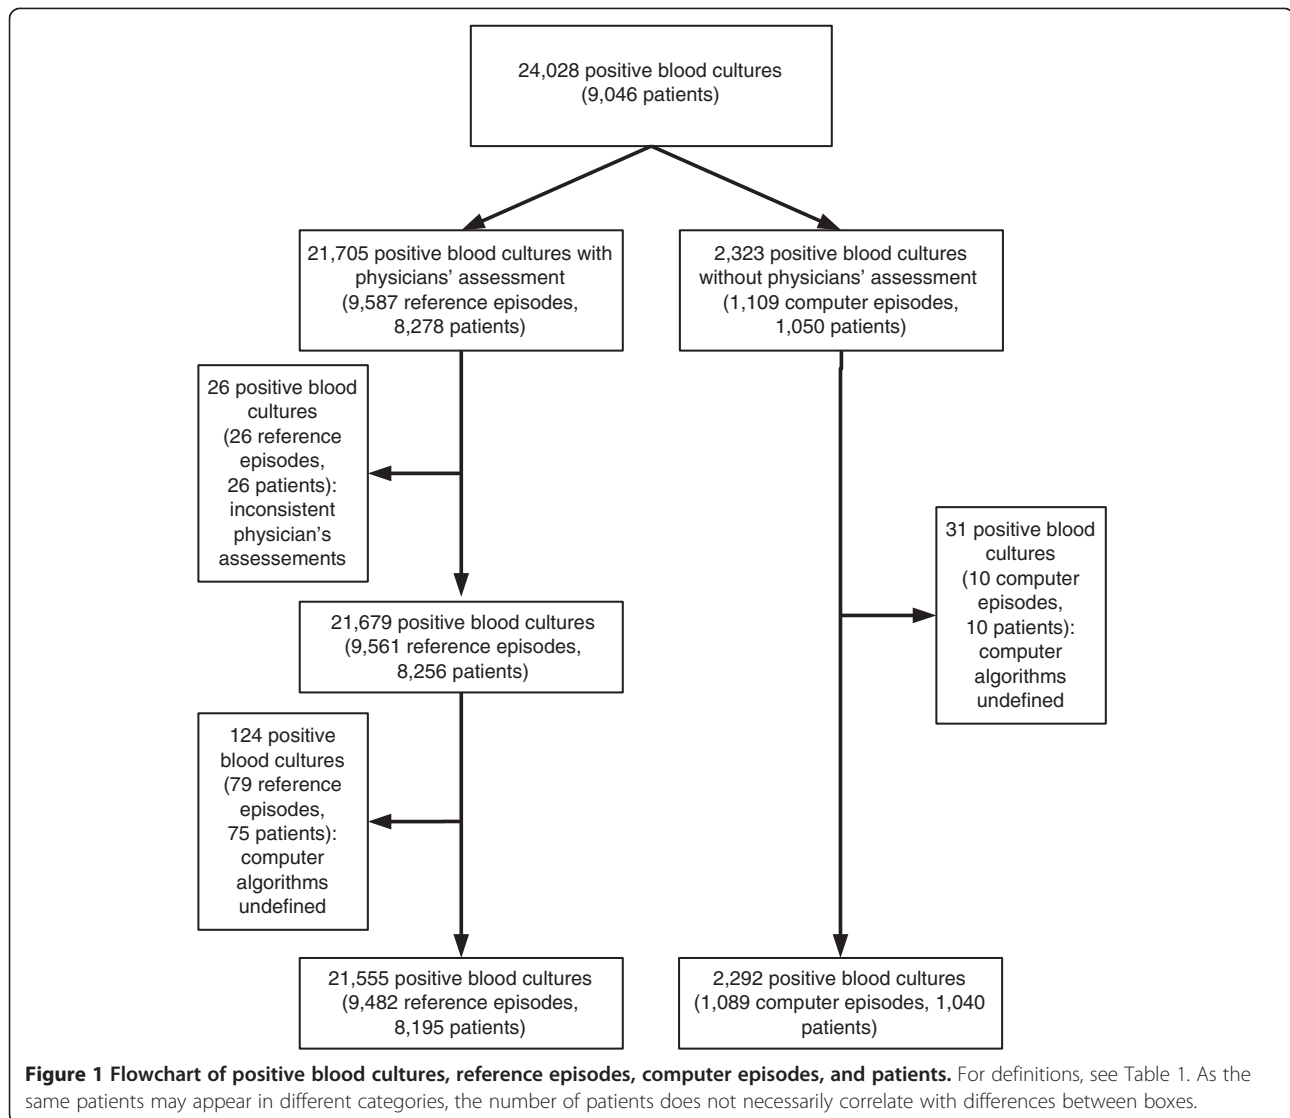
24,028 positive blood cultures (9,046 patients)

21,705 positive blood cultures with physicians' assessment (9,587 reference episodes, 8,278 patients)

2,323 positive blood cultures without physicians' assessment (1,109 computer episodes, 1,050 patients)

26 positive blood cultures (26 reference episodes, 26 patients): inconsistent physician's assessements

21,679 positive blood cultures (9,561 reference episodes, 8,256 patients)

31 positive blood cultures (10 computer episodes, 10 patients): computer algorithms undefined

124 positive blood cultures (79 reference episodes, 75 patients): computer algorithms undefined

21,555 positive blood cultures (9,482 reference episodes, 8,195 patients)

2,292 positive blood cultures (1,089 computer episodes, 1,040 patients)

**Figure 1 Flowchart of positive blood cultures, reference episodes, computer episodes, and patients.** For definitions, see Table 1. As the same patients may appear in different categories, the number of patients does not necessarily correlate with differences between boxes.